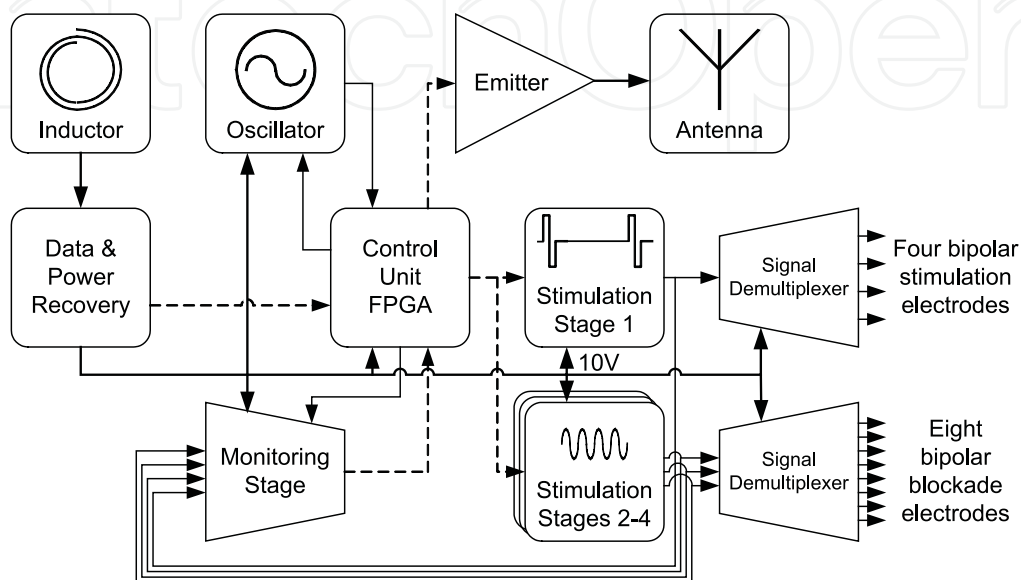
Inductor

Oscillator

Emitter

Antenna

Data & Power Recovery

Control Unit FPGA

Stimulation Stage 1

Signal Demultiplexer

Four bipolar stimulation electrodes

10V

Monitoring Stage

Stimulation Stages 2-4

Signal Demultiplexer

Eight bipolar blockade electrodes